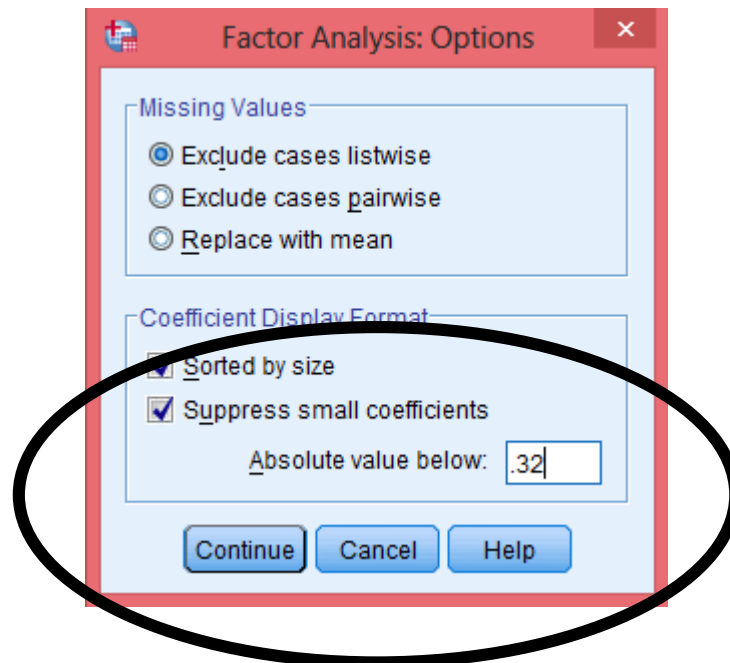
Factor Analysis: Options

Missing Values

Exclude cases listwise

Exclude cases pairwise

Replace with mean

Coefficient Display Format

Sorted by size

Suppress small coefficients

Absolute value below: .32

Continue Cancel Help